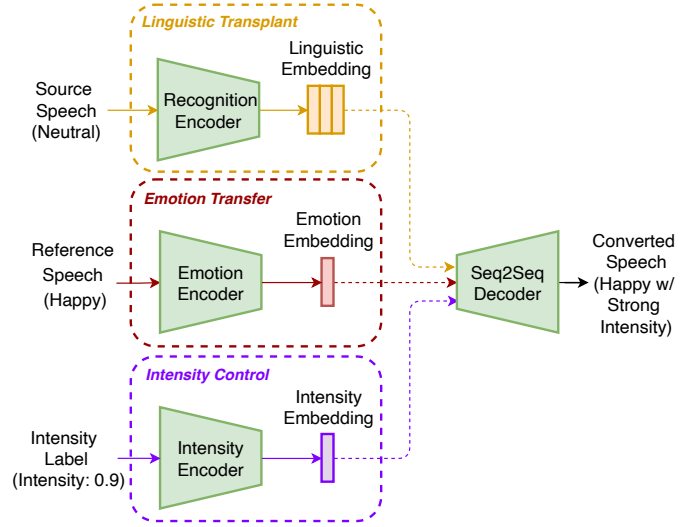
Linguistic Transplant

Source Speech (Neutral)

Recognition Encoder

Linguistic Embedding

Emotion Transfer

Reference Speech (Happy)

Emotion Encoder

Emotion Embedding

Seq2Seq Decoder

Converted Speech (Happy w/ Strong Intensity)

Intensity Control

Intensity Label (Intensity: 0.9)

Intensity Encoder

Intensity Embedding